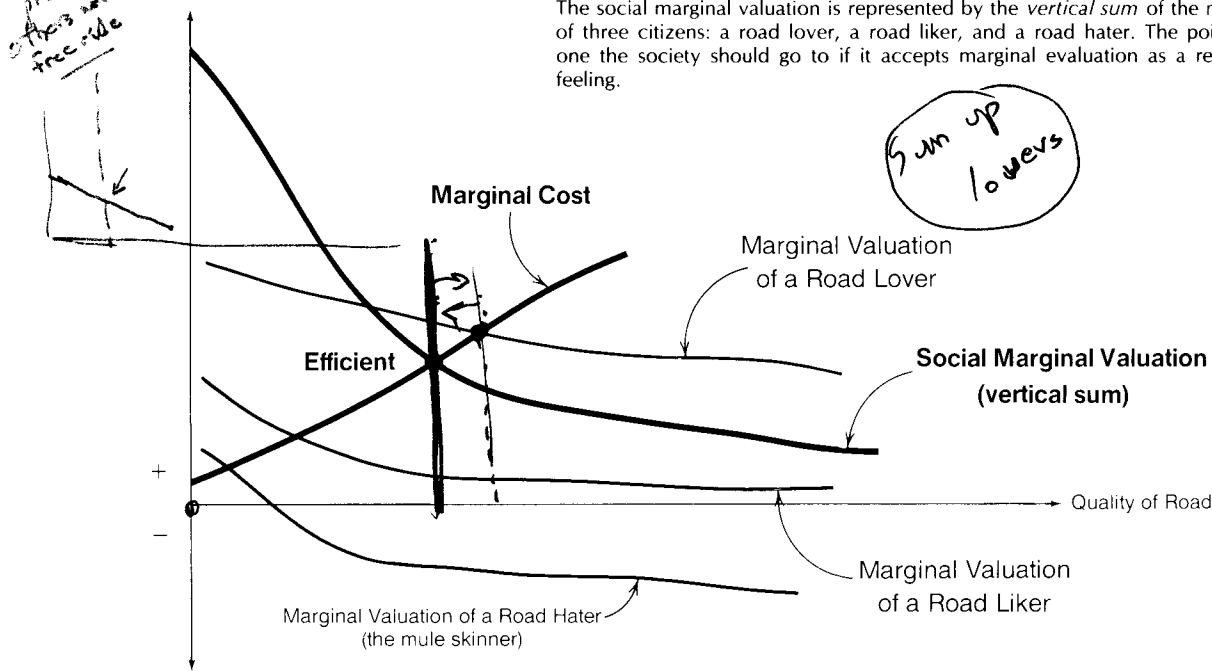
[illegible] others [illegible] free ride

The social marginal valuation is represented by the *vertical sum* of the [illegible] of three citizens: a road lover, a road liker, and a road hater. The poi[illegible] one the society should go to if it accepts marginal evaluation as a re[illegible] feeling.

Sum up lovers

Marginal Cost

Marginal Valuation of a Road Lover

Efficient

Social Marginal Valuation (vertical sum)

+

0

−

Quality of Road

Marginal Valuation of a Road Liker

Marginal Valuation of a Road Hater (the mule skinner)